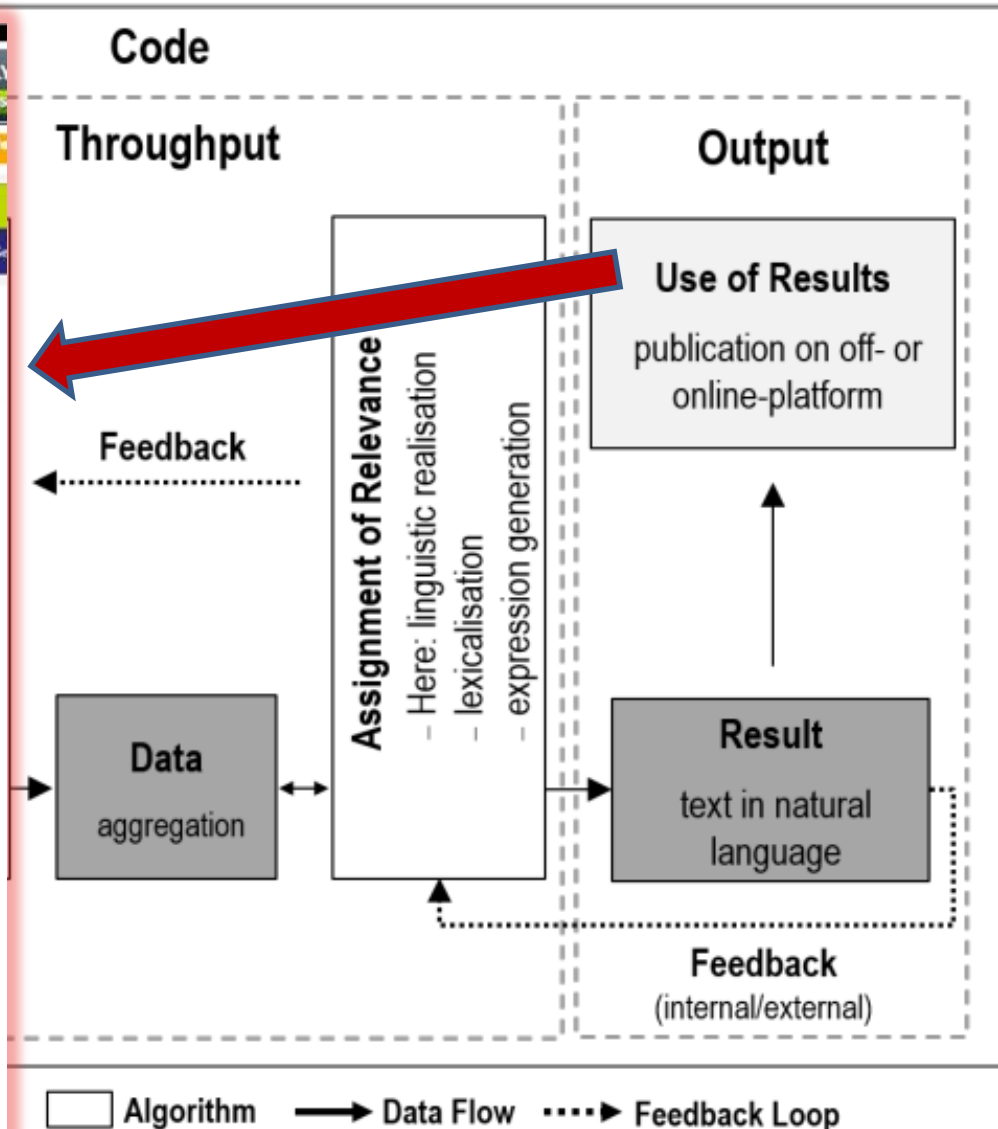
Code

Throughput

Output

Use of Results
publication on off- or online-platform

Feedback

Assignment of Relevance
– Here: linguistic realisation
– lexicalisation
– expression generation

Data
aggregation

Result
text in natural language

Feedback
(internal/external)

Algorithm
Data Flow
Feedback Loop